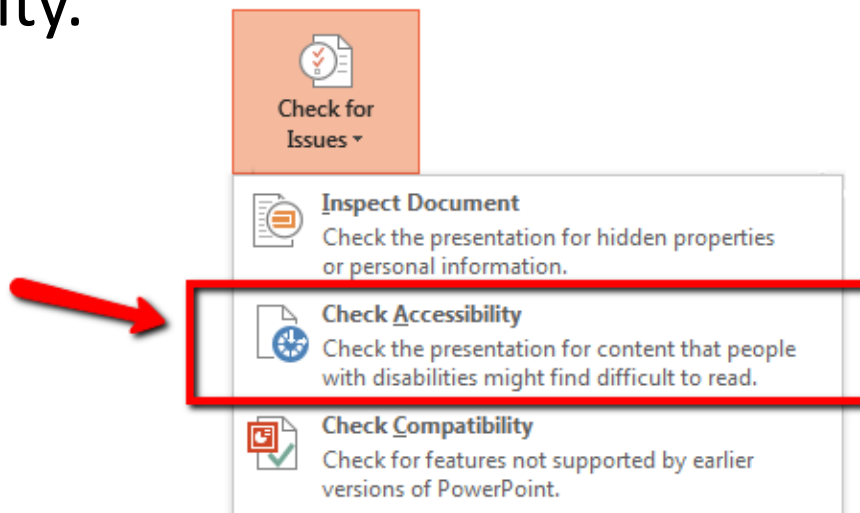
ity.

Check for Issues

Inspect Document
Check the presentation for hidden properties or personal information.

Check Accessibility
Check the presentation for content that people with disabilities might find difficult to read.

Check Compatibility
Check for features not supported by earlier versions of PowerPoint.